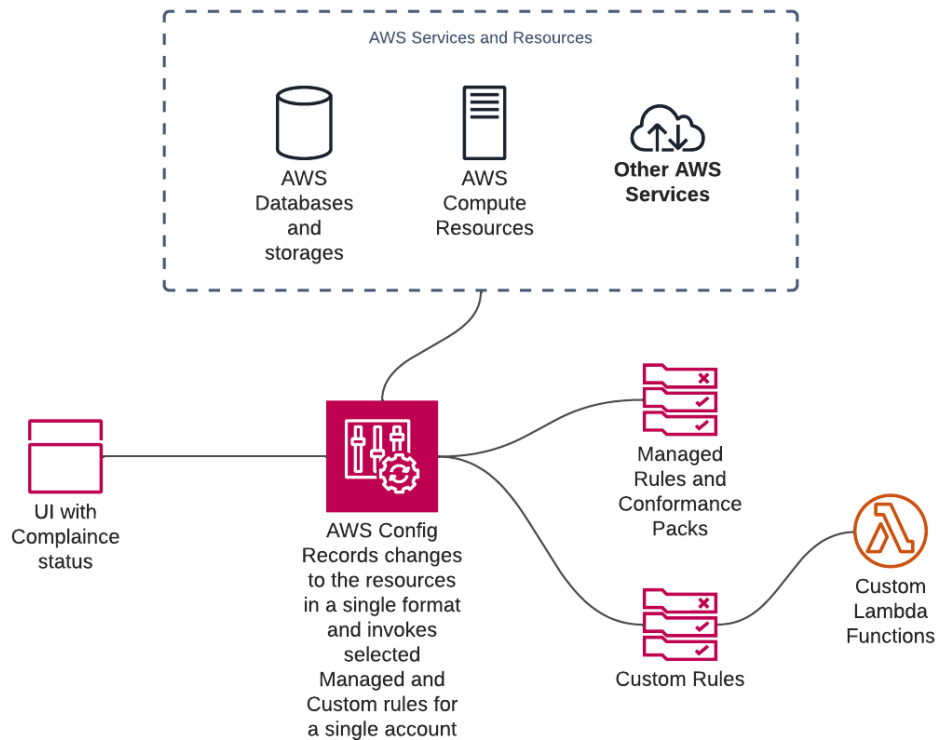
AWS Services and Resources

AWS Databases and storages

AWS Compute Resources

Other AWS Services

UI with Complaince status

AWS Config Records changes to the resources in a single format and invokes selected Managed and Custom rules for a single account

Managed Rules and Conformance Packs

Custom Rules

Custom Lambda Functions